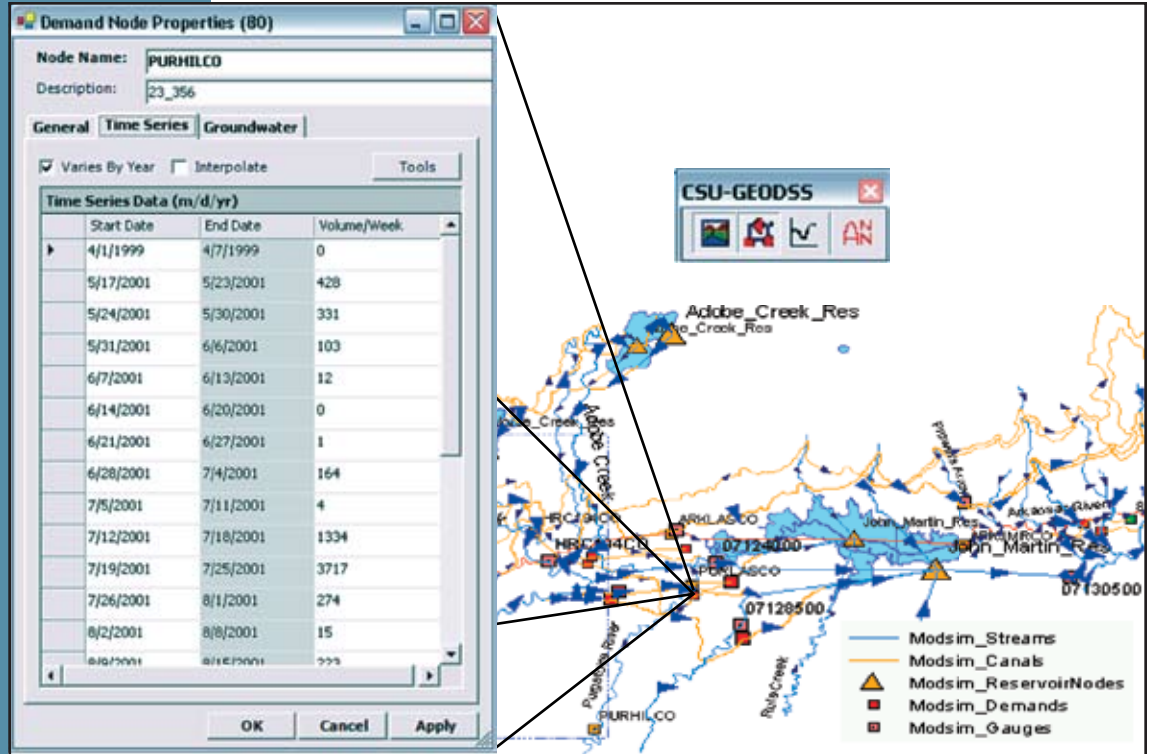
Demand Node Properties (80)

Node Name: PURHILCO

Description: 23_356

General | Time Series | Groundwater

Varies By Year  Interpolate  Tools

Time Series Data (m/d/yr)

| | Start Date | End Date | Volume/Week |
|---|---|---|---|
| ▸ | 4/1/1999 | 4/7/1999 | 0 |
| | 5/17/2001 | 5/23/2001 | 428 |
| | 5/24/2001 | 5/30/2001 | 331 |
| | 5/31/2001 | 6/6/2001 | 103 |
| | 6/7/2001 | 6/13/2001 | 12 |
| | 6/14/2001 | 6/20/2001 | 0 |
| | 6/21/2001 | 6/27/2001 | 1 |
| | 6/28/2001 | 7/4/2001 | 164 |
| | 7/5/2001 | 7/11/2001 | 4 |
| | 7/12/2001 | 7/18/2001 | 1334 |
| | 7/19/2001 | 7/25/2001 | 3717 |
| | 7/26/2001 | 8/1/2001 | 274 |
| | 8/2/2001 | 8/8/2001 | 15 |
| | 8/9/2001 | 8/15/2001 | 223 |

OK  Cancel  Apply

CSU-GEODSS

Adobe_Creek_Res
Adobe_Creek_Res
Adobe_Creek_Res
Adobe Creek
ARKLASCO
HRC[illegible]CO
HRC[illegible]CO
07124000
PURLASCO
07128500
John_Martin_Res
John_Martin_Res
Arkansas_River
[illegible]MRCO
07130500
Purgatoire River
Rule Creek
PURHILCO

Modsim_Streams
Modsim_Canals
Modsim_ReservoirNodes
Modsim_Demands
Modsim_Gauges